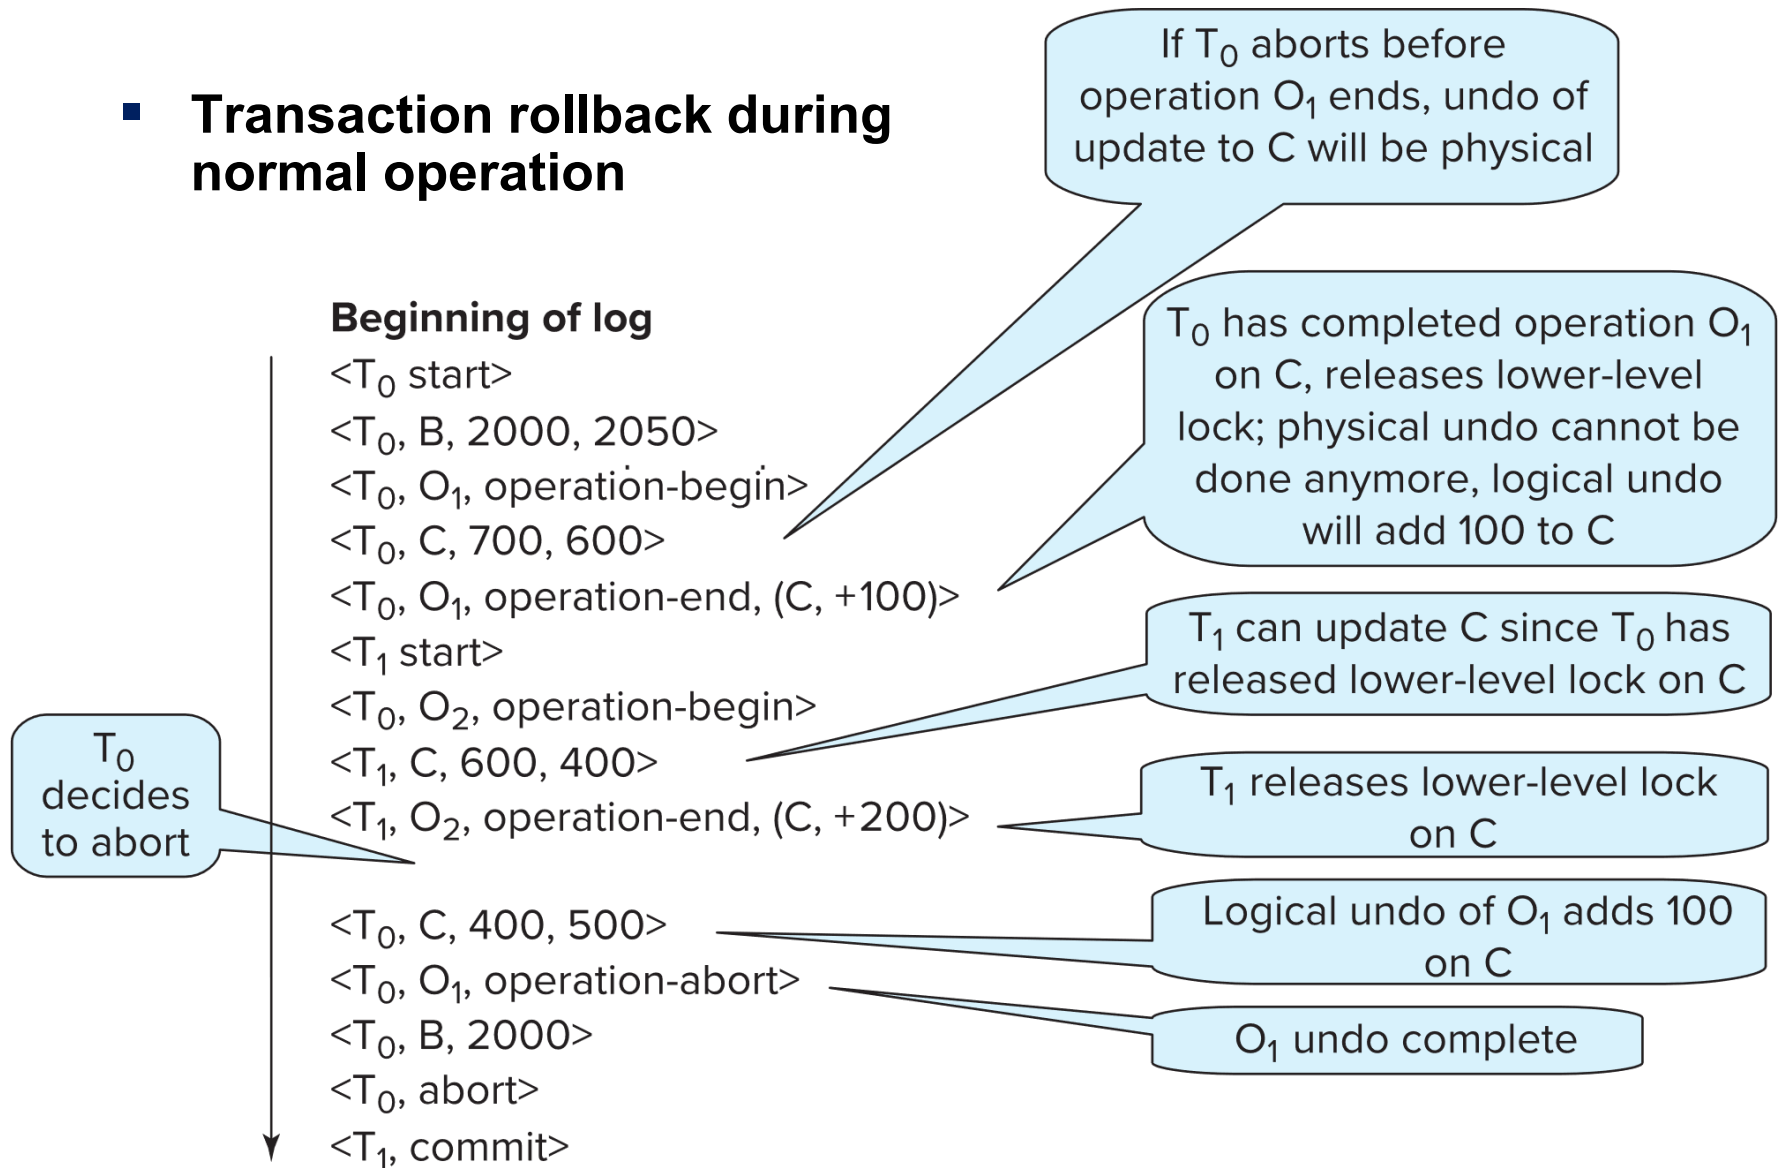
Transaction rollback during normal operation

If $T_0$ aborts before operation $O_1$ ends, undo of update to C will be physical

Beginning of log
<$T_0$ start>
<$T_0$, B, 2000, 2050>
<$T_0$, $O_1$, operation-begin>
<$T_0$, C, 700, 600>
<$T_0$, $O_1$, operation-end, (C, +100)>
<$T_1$ start>
<$T_0$, $O_2$, operation-begin>
<$T_1$, C, 600, 400>
<$T_1$, $O_2$, operation-end, (C, +200)>
<$T_0$, C, 400, 500>
<$T_0$, $O_1$, operation-abort>
<$T_0$, B, 2000>
<$T_0$, abort>
<$T_1$, commit>

$T_0$ has completed operation $O_1$ on C, releases lower-level lock; physical undo cannot be done anymore, logical undo will add 100 to C

$T_1$ can update C since $T_0$ has released lower-level lock on C

$T_0$ decides to abort

$T_1$ releases lower-level lock on C

Logical undo of $O_1$ adds 100 on C

$O_1$ undo complete